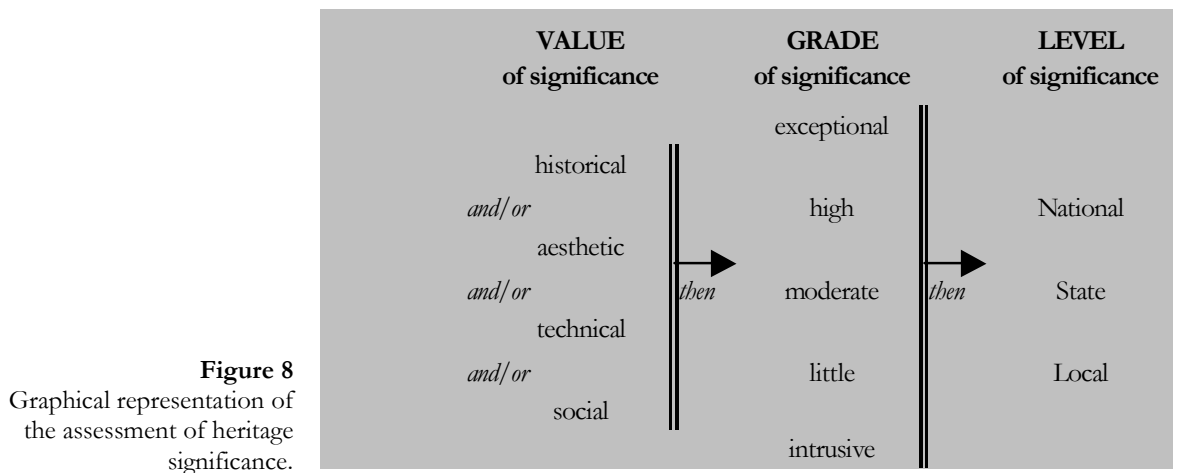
VALUE of significance

GRADE of significance

LEVEL of significance

historical
*and/or*
aesthetic
*and/or*
technical
*and/or*
social

*then*

exceptional
high
moderate
little
intrusive

*then*

National
State
Local

**Figure 8**
Graphical representation of the assessment of heritage significance.